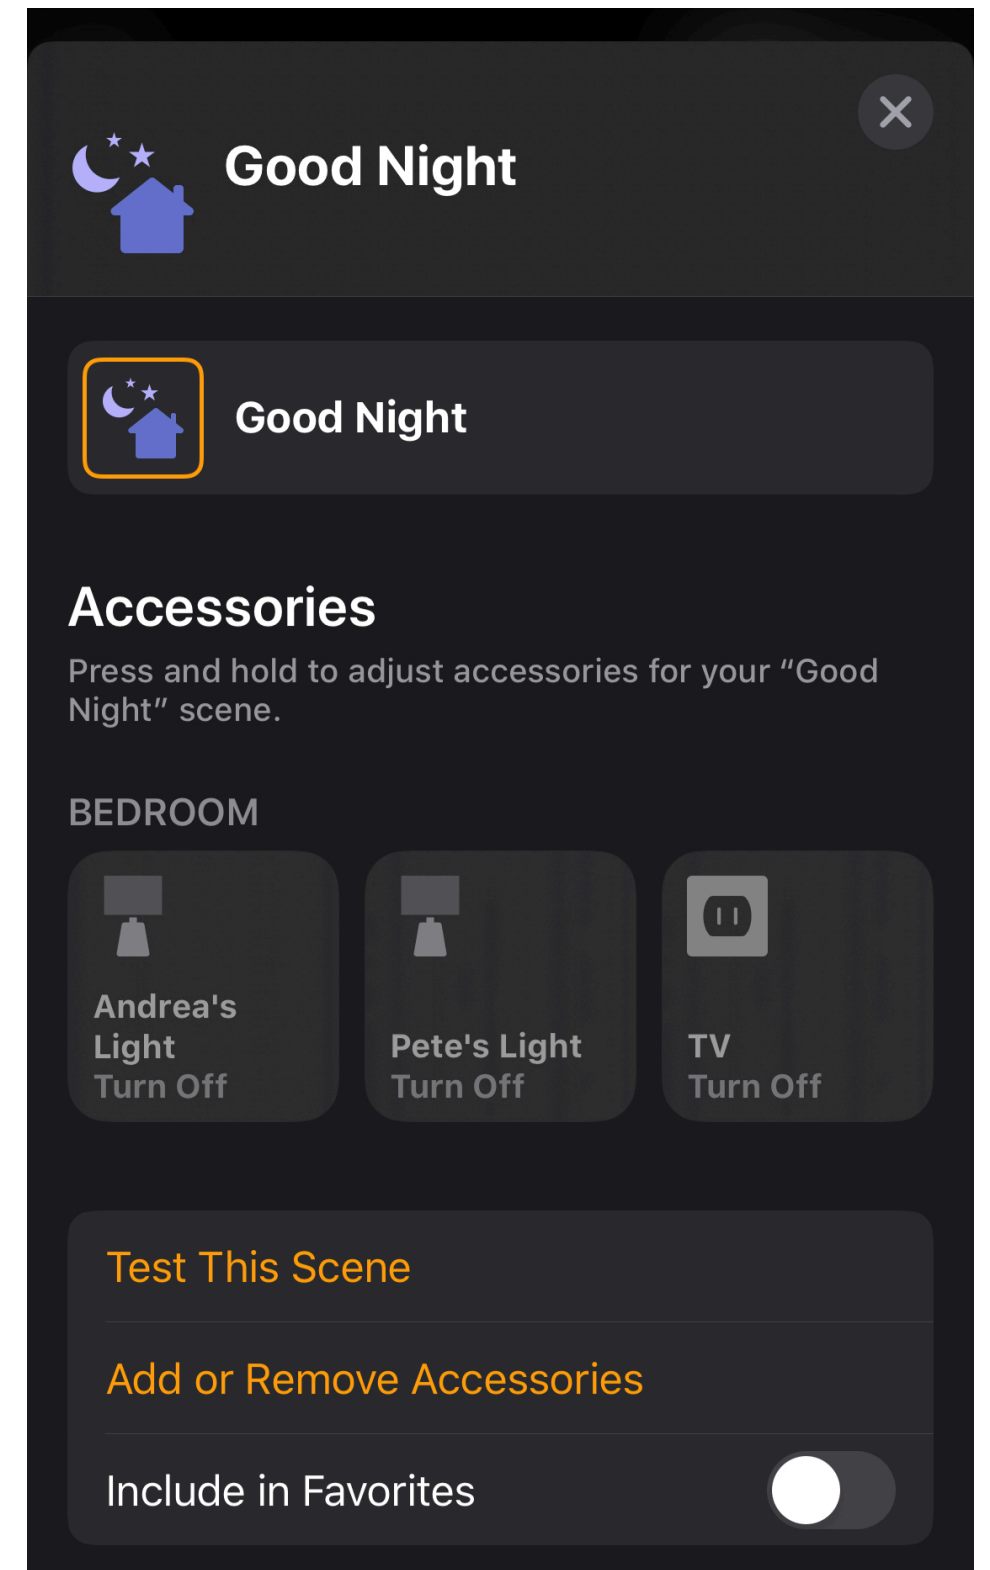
Good Night

Good Night

Accessories

Press and hold to adjust accessories for your “Good Night” scene.

BEDROOM

Andrea's Light
Turn Off

Pete's Light
Turn Off

TV
Turn Off

Test This Scene

Add or Remove Accessories

Include in Favorites